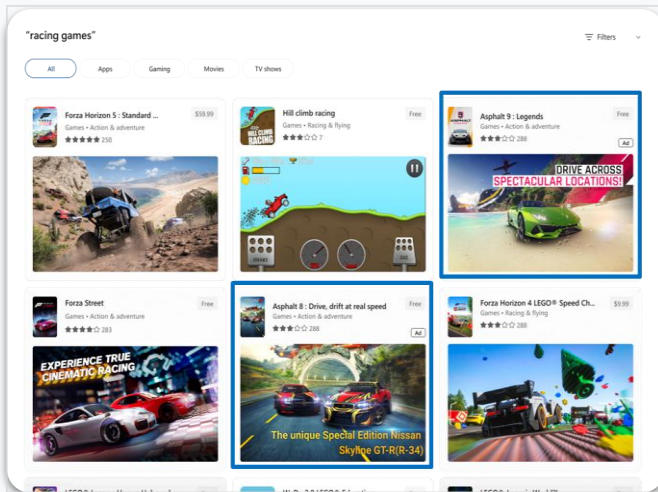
"racing games"

Filters

All
Apps
Gaming
Movies
TV shows

Forza Horizon 5 : Standard ...
$59.99
Games • Action & adventure
250

Hill climb racing
Free
Games • Racing & flying
7

Asphalt 9 : Legends
Free
Games • Action & adventure
288
Ad
DRIVE ACROSS SPECTACULAR LOCATIONS!

Forza Street
Free
Games • Action & adventure
283
EXPERIENCE TRUE CINEMATIC RACING

Asphalt 8 : Drive, drift at real speed
Free
Games • Action & adventure
288
Ad
The unique Special Edition Nissan Skyline GT-R(R-34)

Forza Horizon 4 LEGO® Speed Ch...
$9.99
Games • Racing & flying
288